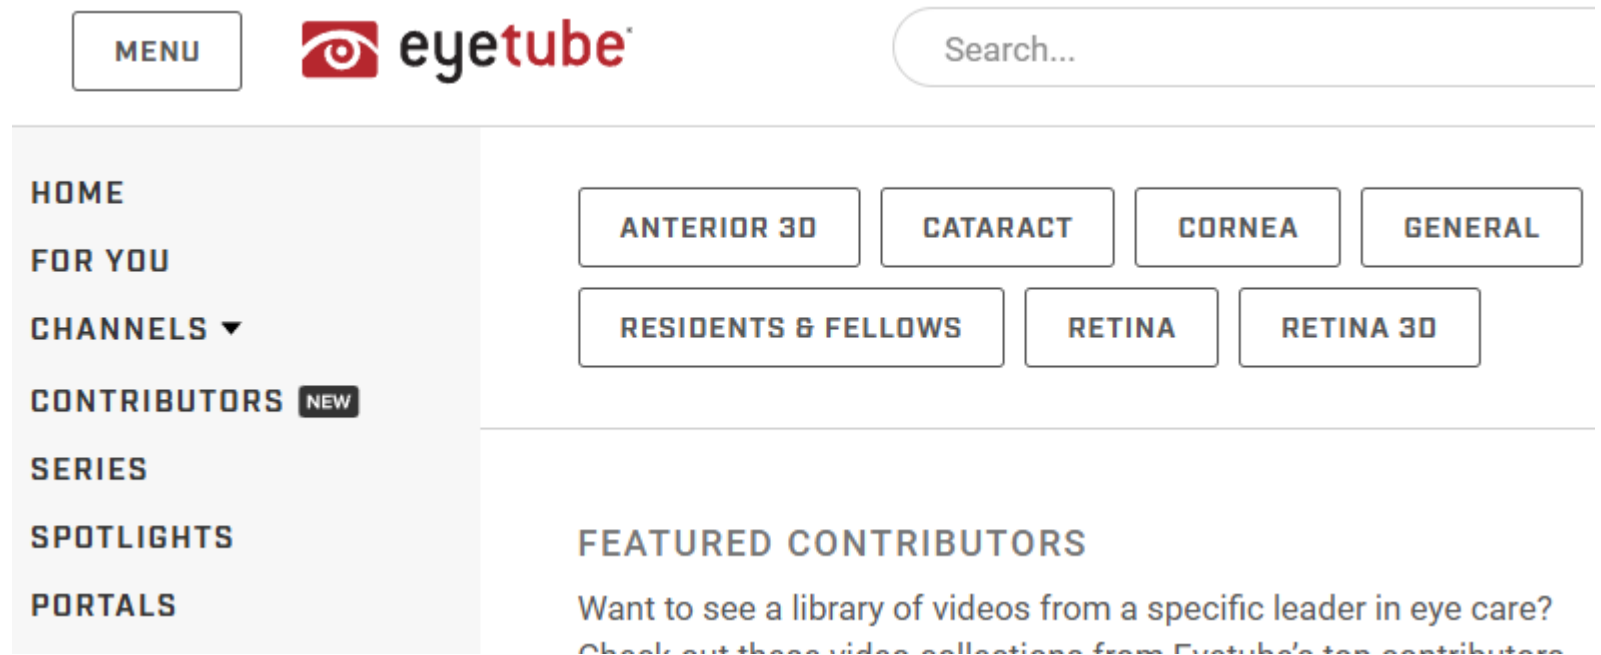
MENU

eyetube

Search...

HOME

FOR YOU

CHANNELS

CONTRIBUTORS NEW

SERIES

SPOTLIGHTS

PORTALS

ANTERIOR 3D

CATARACT

CORNEA

GENERAL

RESIDENTS & FELLOWS

RETINA

RETINA 3D

FEATURED CONTRIBUTORS

Want to see a library of videos from a specific leader in eye care? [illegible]